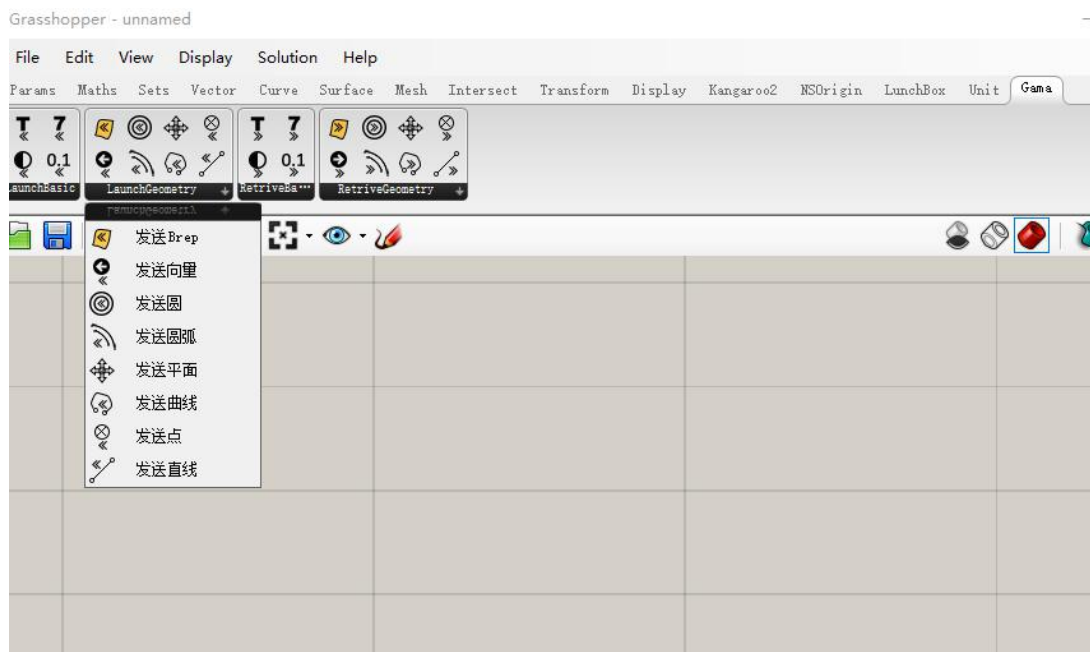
Grasshopper - unnamed

File Edit View Display Solution Help

Params Maths Sets Vector Curve Surface Mesh Intersect Transform Display Kangaroo2 NSOrigin LunchBox Unit Gama

T 7
0.1
LaunchBasic
LaunchGeometry
T 7
0.1
RetriveBa...
RetriveGeometry

LaunchGeometry

发送Brep
发送向里
发送圆
发送圆弧
发送平面
发送曲线
发送点
发送直线